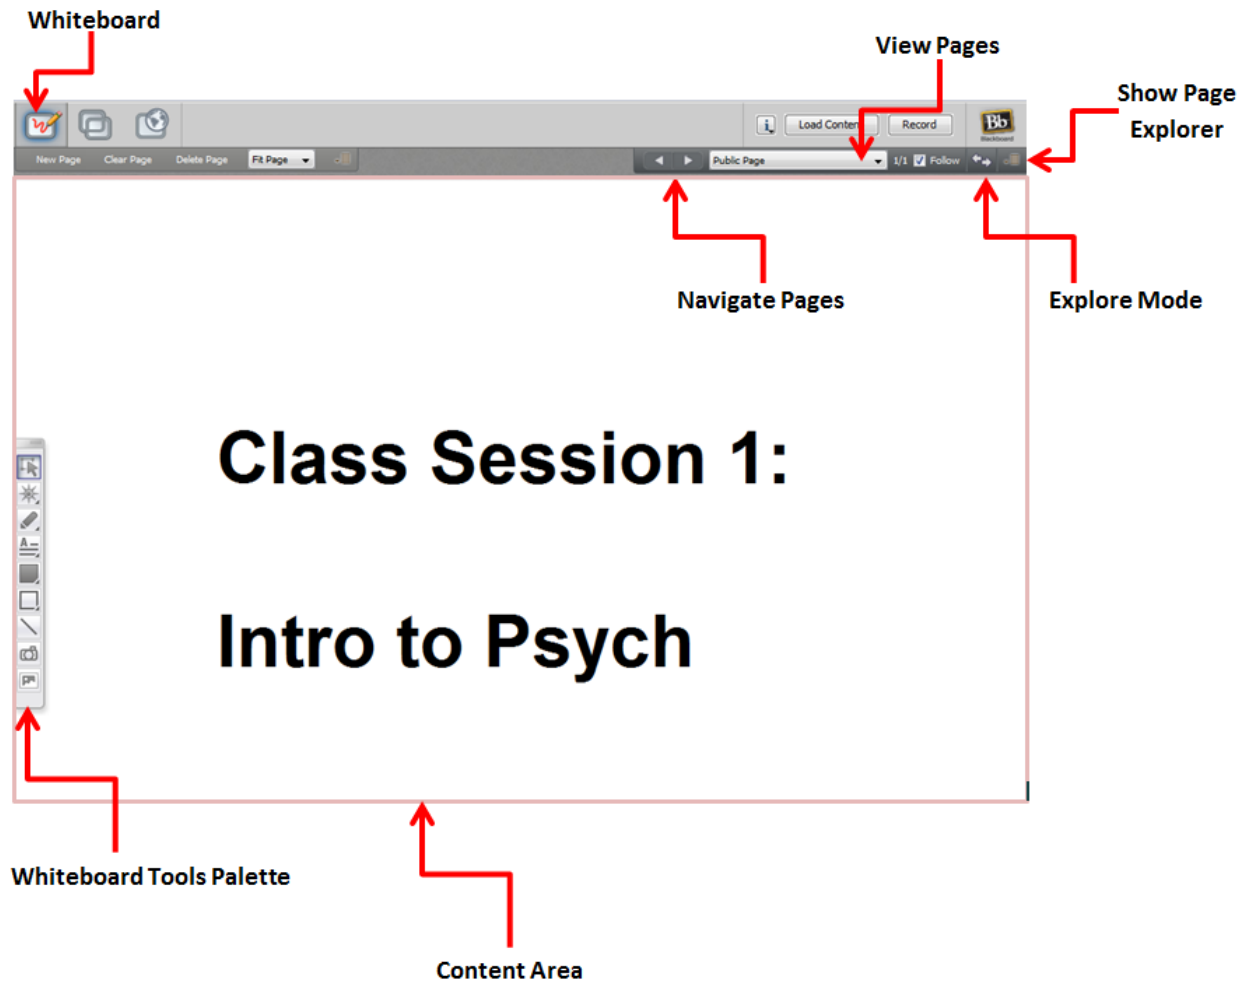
Whiteboard

View Pages

Show Page Explorer

Load Conten

Record

Bb

New Page

Clear Page

Delete Page

Fit Page

Public Page

1/1

Follow

Navigate Pages

Explore Mode

Class Session 1:

Intro to Psych

Whiteboard Tools Palette

Content Area